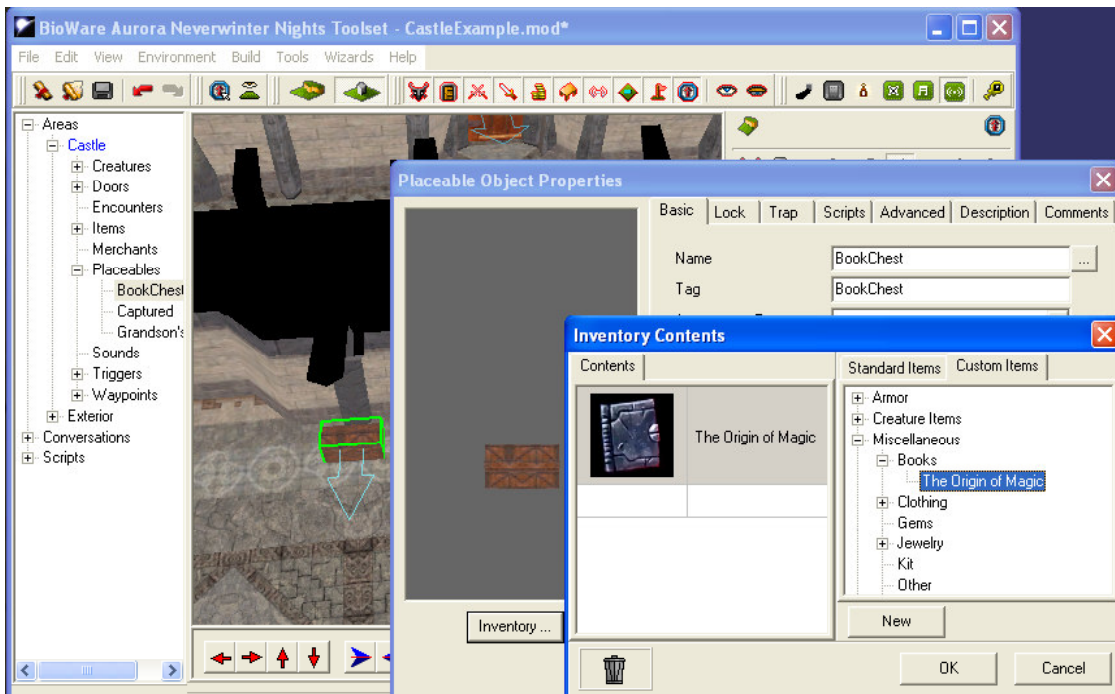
BioWare Aurora Neverwinter Nights Toolset - CastleExample.mod*

File Edit View Environment Build Tools Wizards Help

Areas
Castle
Creatures
Doors
Encounters
Items
Merchants
Placeables
BookChest
Captured
Grandson's
Sounds
Triggers
Waypoints
Exterior
Conversations
Scripts

Placeable Object Properties

Basic
Lock
Trap
Scripts
Advanced
Description
Comments

Name
BookChest
Tag
BookChest

Inventory ...

Inventory Contents

Contents

The Origin of Magic

Standard Items
Custom Items

Armor
Creature Items
Miscellaneous
Books
The Origin of Magic
Clothing
Gems
Jewelry
Kit
Other

New

OK
Cancel